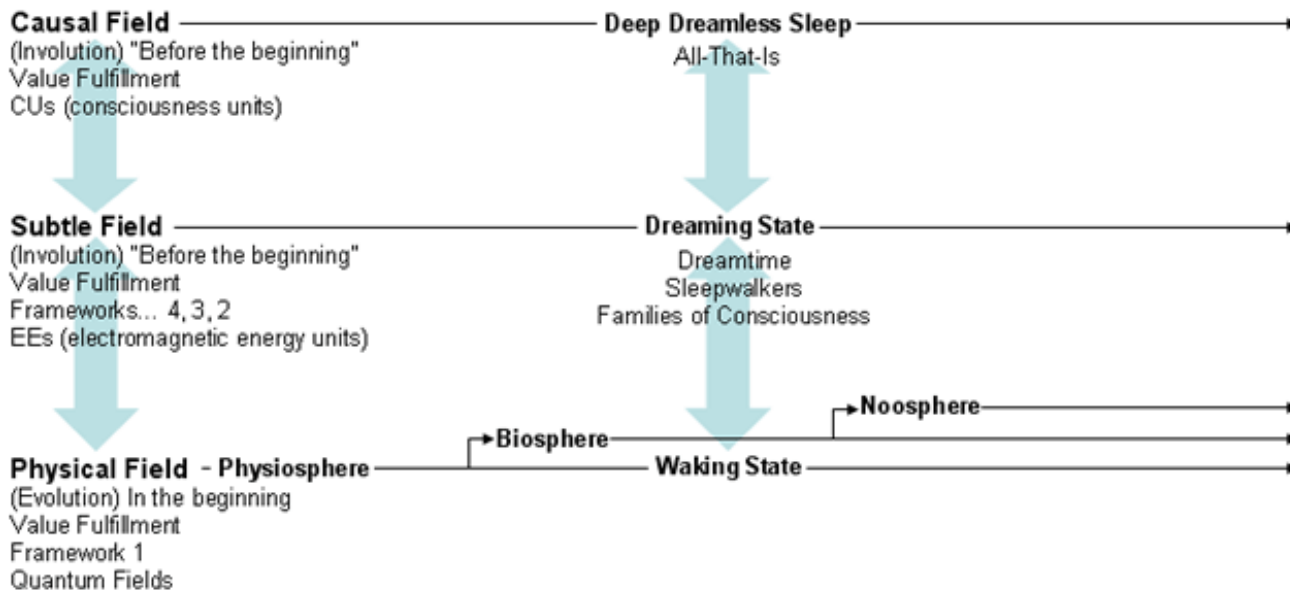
Causal Field
(Involution) "Before the beginning"
Value Fulfillment
CUs (consciousness units)

Deep Dreamless Sleep
All-That-Is

Subtle Field
(Involution) "Before the beginning"
Value Fulfillment
Frameworks... 4, 3, 2
EEs (electromagnetic energy units)

Dreaming State
Dreamtime
Sleepwalkers
Families of Consciousness

Noosphere

Biosphere

Physical Field - Physiosphere
(Evolution) In the beginning
Value Fulfillment
Framework 1
Quantum Fields

Waking State